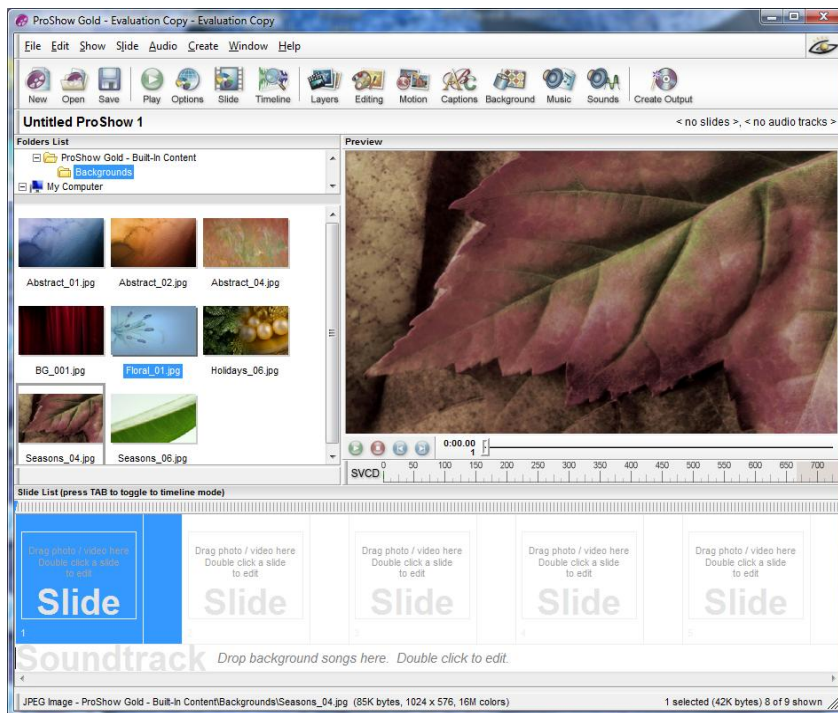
ProShow Gold - Evaluation Copy - Evaluation Copy

File Edit Show Slide Audio Create Window Help

New Open Save Play Options Slide Timeline Layers Editing Motion Captions Background Music Sounds Create Output

Untitled ProShow 1

< no slides >, < no audio tracks >

Folders List

ProShow Gold - Built-In Content
Backgrounds
My Computer

Abstract_01.jpg
Abstract_02.jpg
Abstract_04.jpg
BG_001.jpg
Floral_01.jpg
Holidays_06.jpg
Seasons_04.jpg
Seasons_06.jpg

Preview

0:00.00
1

SVCD 0 50 100 150 200 250 300 350 400 450 500 550 600 650 700

Slide List (press TAB to toggle to timeline mode)

Drag photo / video here
Double click a slide to edit
Slide
1

Drag photo / video here
Double click a slide to edit
Slide
2

Drag photo / video here
Double click a slide to edit
Slide
3

Drag photo / video here
Double click a slide to edit
Slide
4

Drag photo / video here
Double click a slide to edit
Slide
5

Soundtrack Drop background songs here. Double click to edit.

JPEG Image - ProShow Gold - Built-In Content\Backgrounds\Seasons_04.jpg (85K bytes, 1024 x 576, 16M colors)

1 selected (42K bytes) 8 of 9 shown